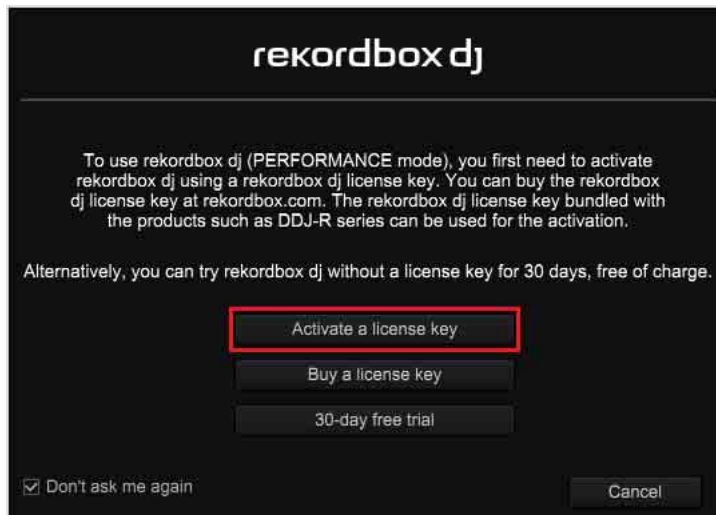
rekordbox dj

To use rekordbox dj (PERFORMANCE mode), you first need to activate rekordbox dj using a rekordbox dj license key. You can buy the rekordbox dj license key at rekordbox.com. The rekordbox dj license key bundled with the products such as DDJ-R series can be used for the activation.

Alternatively, you can try rekordbox dj without a license key for 30 days, free of charge.

Activate a license key

Buy a license key

30-day free trial

☑ Don't ask me again

Cancel